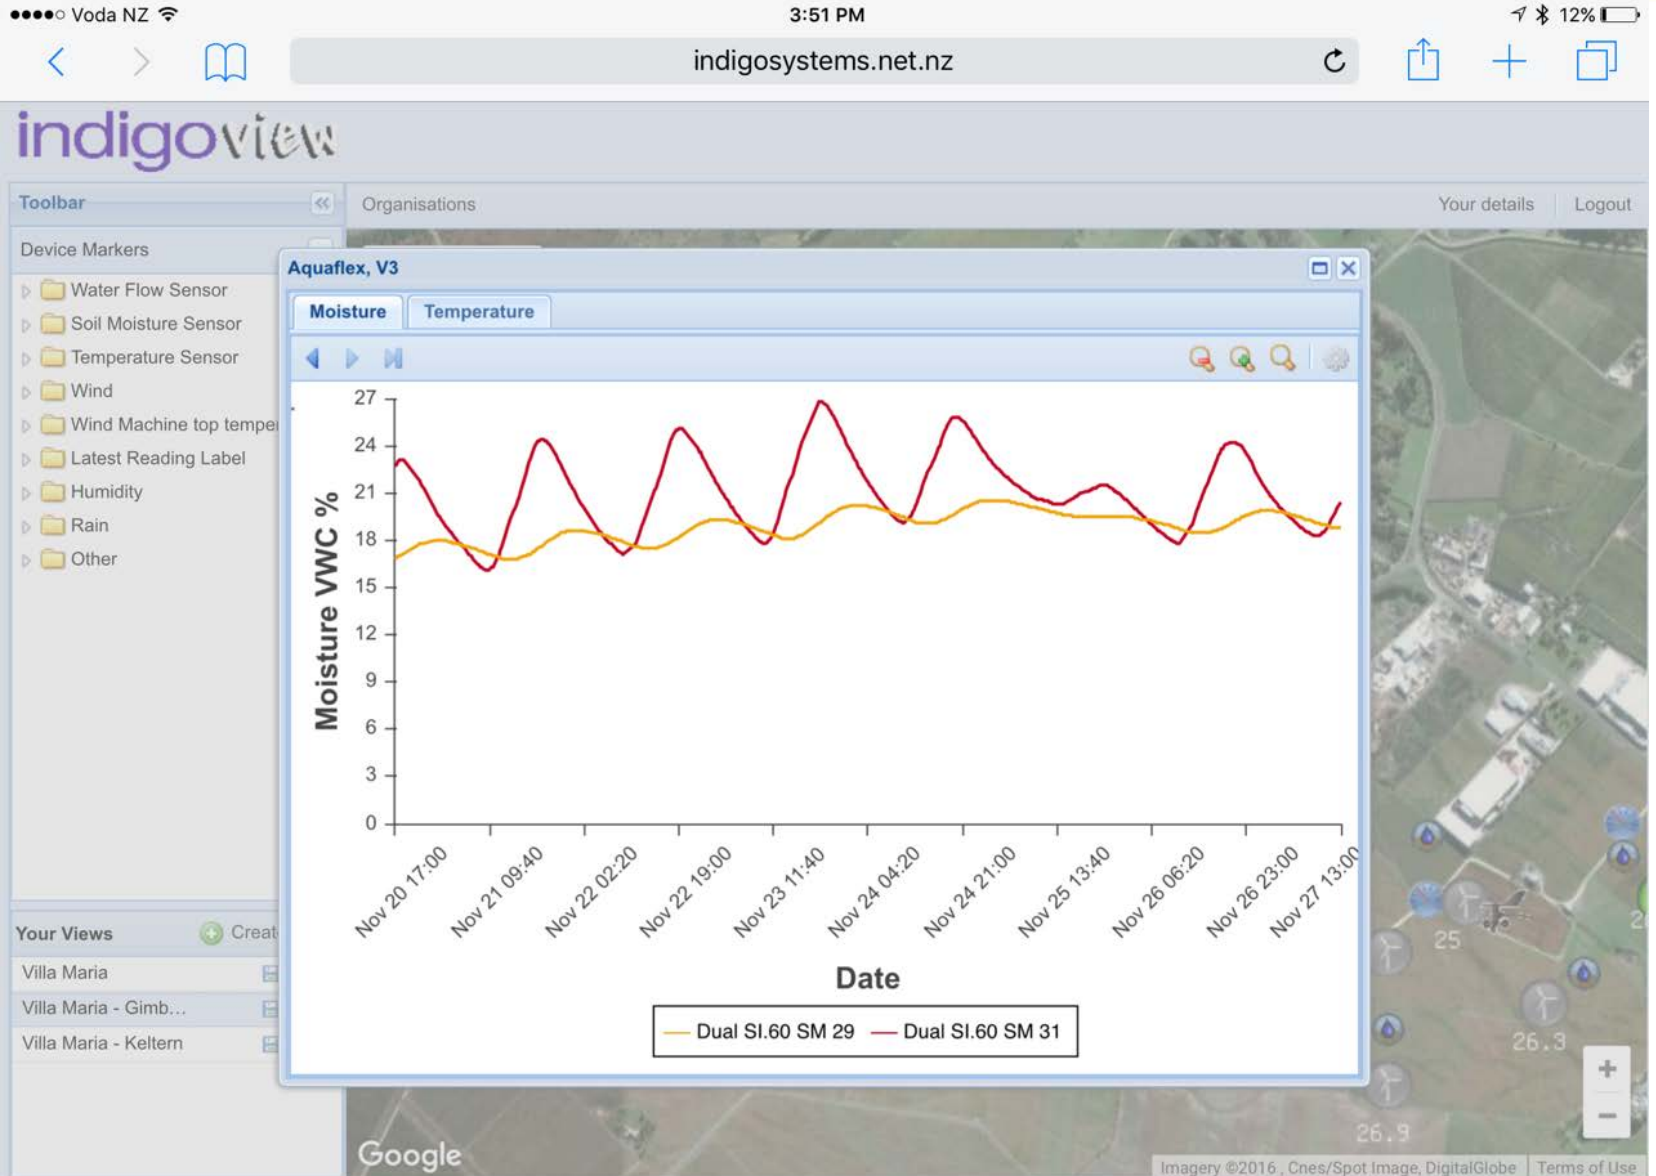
●●●●○ Voda NZ
3:51 PM
12%

indigosystems.net.nz

indigoview

Toolbar
Organisations
Your details
Logout

Device Markers
Water Flow Sensor
Soil Moisture Sensor
Temperature Sensor
Wind
Wind Machine top tempe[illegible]
Latest Reading Label
Humidity
Rain
Other

Your Views
Creat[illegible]
Villa Maria
Villa Maria - Gimb...
Villa Maria - Keltern

Aquaflex, V3
Moisture
Temperature

Moisture VWC %
27
24
21
18
15
12
9
6
3
0

Nov 20 17:00
Nov 21 09:40
Nov 22 02:20
Nov 22 19:00
Nov 23 11:40
Nov 24 04:20
Nov 24 21:00
Nov 25 13:40
Nov 26 06:20
Nov 26 23:00
Nov 27 13:00

Date

Dual SI.60 SM 29
Dual SI.60 SM 31

25
26.3
26.9
+
−

Google
Imagery ©2016 , Cnes/Spot Image, DigitalGlobe
Terms of Use